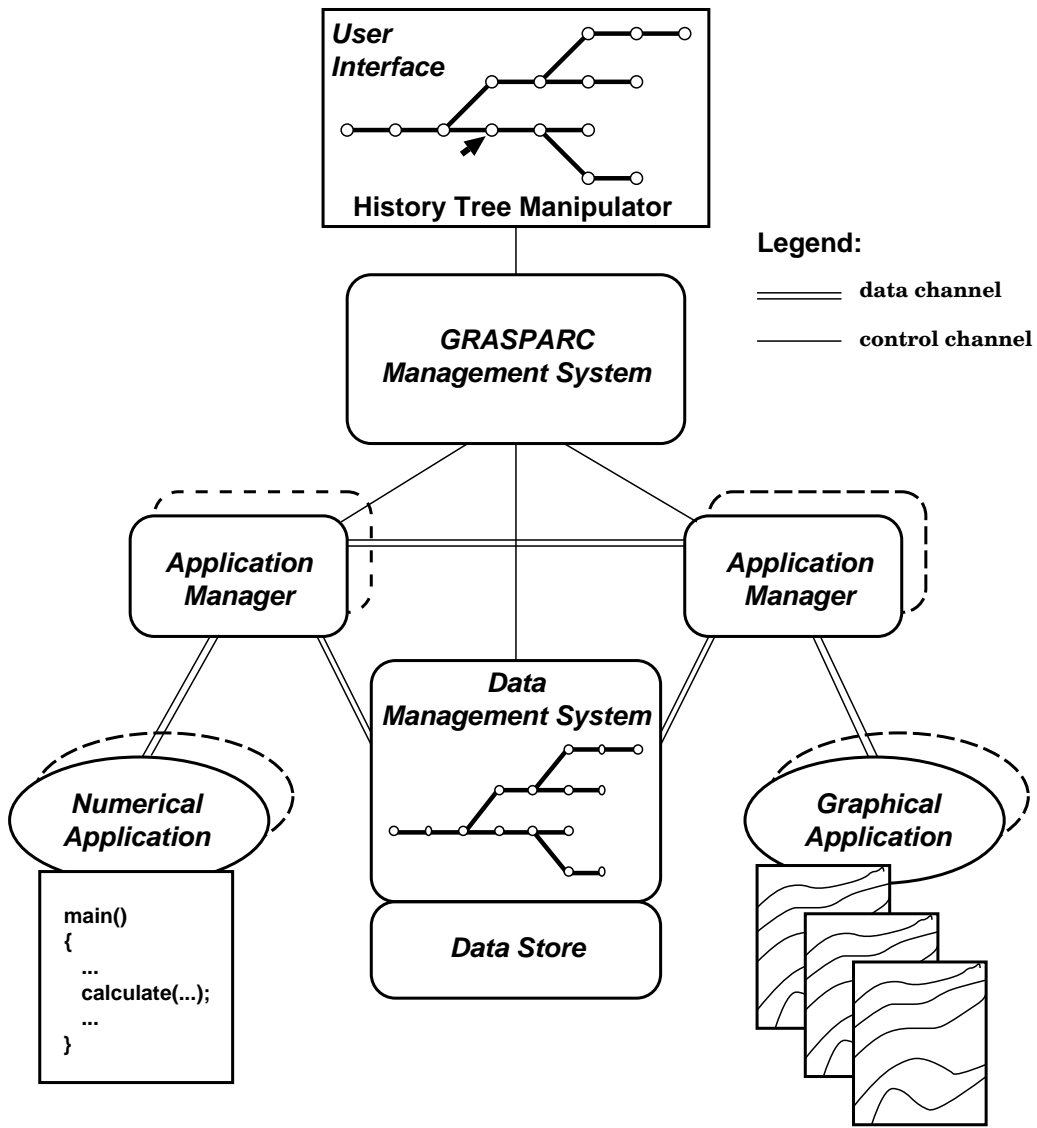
User Interface

History Tree Manipulator

Legend:

data channel

control channel

GRASPARC Management System

Application Manager

Application Manager

Data Management System

Numerical Application

Graphical Application

main()
{
...
calculate(...);
...
}

Data Store